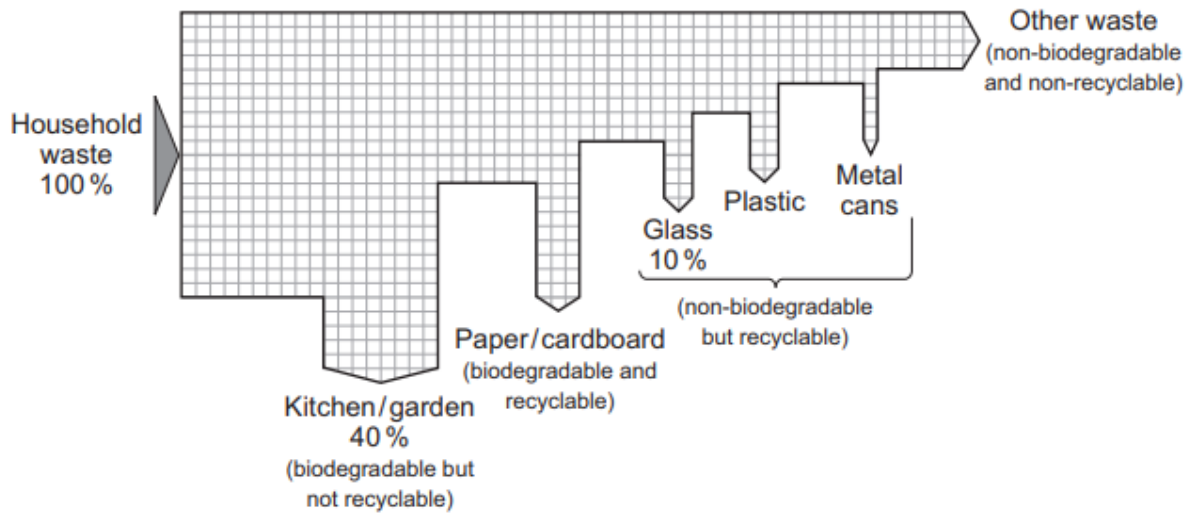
Household waste 100 %

Other waste (non-biodegradable and non-recyclable)

Metal cans

Plastic

Glass 10 %

(non-biodegradable but recyclable)

Paper / cardboard (biodegradable and recyclable)

Kitchen / garden 40 % (biodegradable but not recyclable)